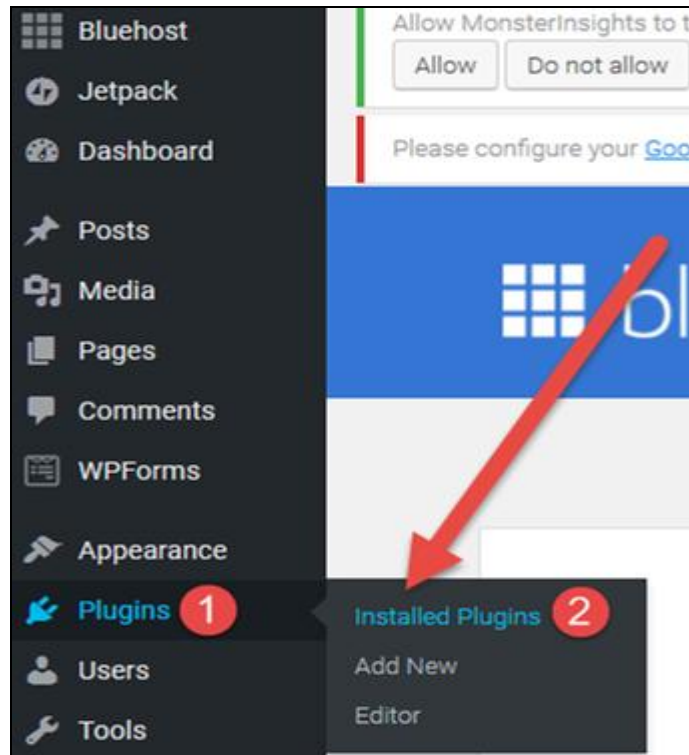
Bluehost
Jetpack
Dashboard
Posts
Media
Pages
Comments
WPForms
Appearance
Plugins 1
Users
Tools

Allow MonsterInsights to t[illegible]
Allow Do not allow

Please configure your Goo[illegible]

bl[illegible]

Installed Plugins 2
Add New
Editor